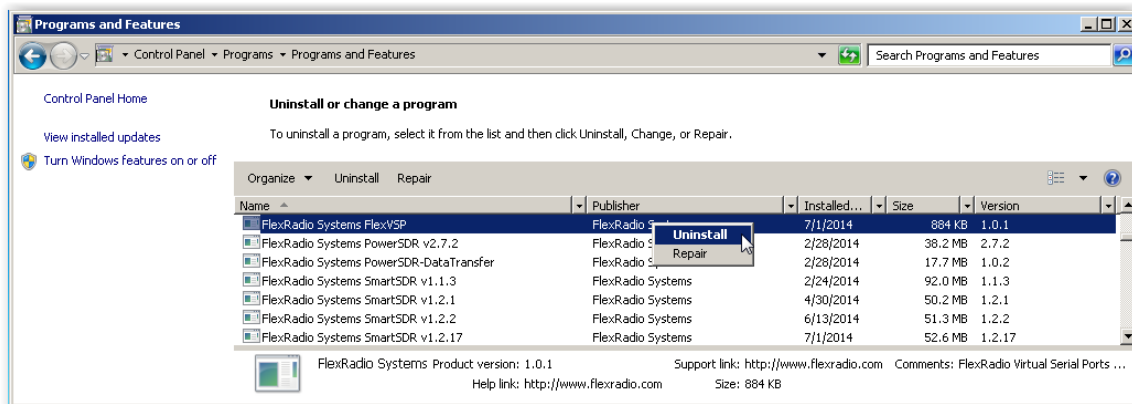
Programs and Features

Control Panel ▸ Programs ▸ Programs and Features

Search Programs and Features

Control Panel Home

View installed updates

Turn Windows features on or off

Uninstall or change a program

To uninstall a program, select it from the list and then click Uninstall, Change, or Repair.

Organize ▾ Uninstall Repair

| Name | Publisher | Installed... | Size | Version |
|---|---|---|---|---|
| FlexRadio Systems FlexVSP | FlexRadio S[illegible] | 7/1/2014 | 884 KB | 1.0.1 |
| FlexRadio Systems PowerSDR v2.7.2 | FlexRadio S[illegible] | 2/28/2014 | 38.2 MB | 2.7.2 |
| FlexRadio Systems PowerSDR-DataTransfer | FlexRadio S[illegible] | 2/28/2014 | 17.7 MB | 1.0.2 |
| FlexRadio Systems SmartSDR v1.1.3 | FlexRadio Systems | 2/24/2014 | 92.0 MB | 1.1.3 |
| FlexRadio Systems SmartSDR v1.2.1 | FlexRadio Systems | 4/30/2014 | 50.2 MB | 1.2.1 |
| FlexRadio Systems SmartSDR v1.2.2 | FlexRadio Systems | 6/13/2014 | 51.3 MB | 1.2.2 |
| FlexRadio Systems SmartSDR v1.2.17 | FlexRadio Systems | 7/1/2014 | 52.6 MB | 1.2.17 |

Uninstall
Repair

FlexRadio Systems Product version: 1.0.1 Support link: http://www.flexradio.com Comments: FlexRadio Virtual Serial Ports ...
Help link: http://www.flexradio.com Size: 884 KB